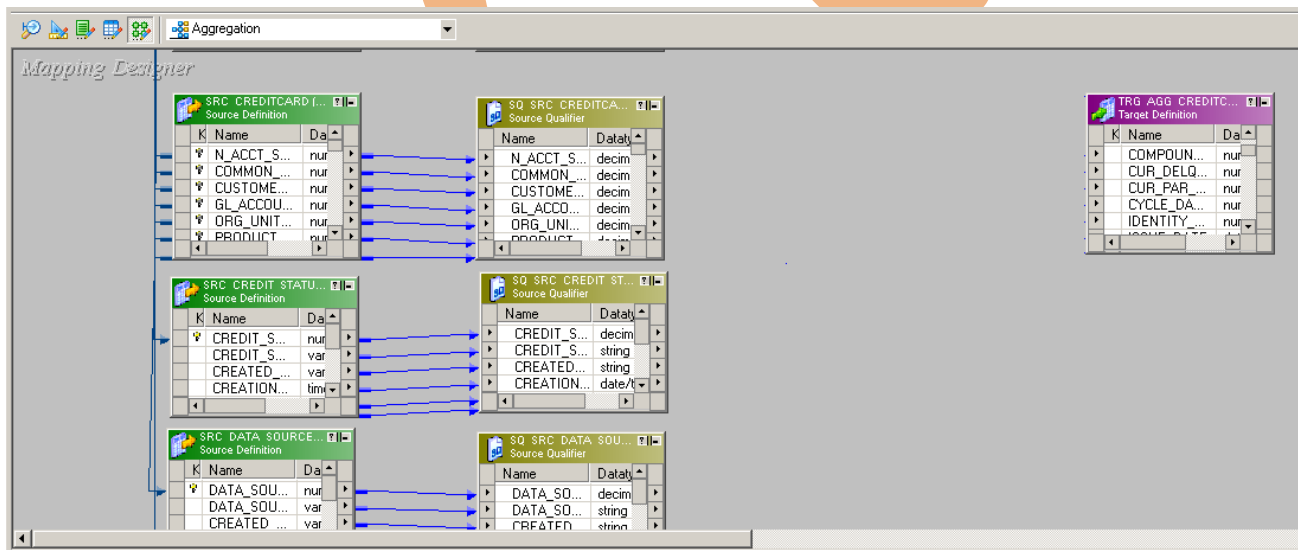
Aggregation

Mapping Designer

SRC CREDITCARD (...
Source Definition

| K | Name | Da |
|---|---|---|
| | N_ACCT_S... | nur |
| | COMMON_... | nur |
| | CUSTOME... | nur |
| | GL_ACCOU... | nur |
| | ORG_UNIT... | nur |
| | PRODUCT | nur |

SQ SRC CREDITCA...
Source Qualifier

| Name | Dataty |
|---|---|
| N_ACCT_S... | decim |
| COMMON_... | decim |
| CUSTOME... | decim |
| GL_ACCO... | decim |
| ORG_UNI... | decim |
| PRODUCT | decim |

TRG AGG CREDITC...
Target Definition

| K | Name | Da |
|---|---|---|
| | COMPOUN... | nur |
| | CUR_DELQ... | nur |
| | CUR_PAR_... | nur |
| | CYCLE_DA... | nur |
| | IDENTITY_... | nur |

SRC CREDIT STATU...
Source Definition

| K | Name | Da |
|---|---|---|
| | CREDIT_S... | nur |
| | CREDIT_S... | var |
| | CREATED_... | var |
| | CREATION... | time |

SQ SRC CREDIT ST...
Source Qualifier

| Name | Dataty |
|---|---|
| CREDIT_S... | decim |
| CREDIT_S... | string |
| CREATED_... | string |
| CREATION... | date/t |

SRC DATA SOURCE...
Source Definition

| K | Name | Da |
|---|---|---|
| | DATA_SOU... | nur |
| | DATA_SOU... | var |
| | CREATED ... | var |

SQ SRC DATA SOU...
Source Qualifier

| Name | Dataty |
|---|---|
| DATA_SO... | decim |
| DATA_SO... | string |
| CREATED | string |